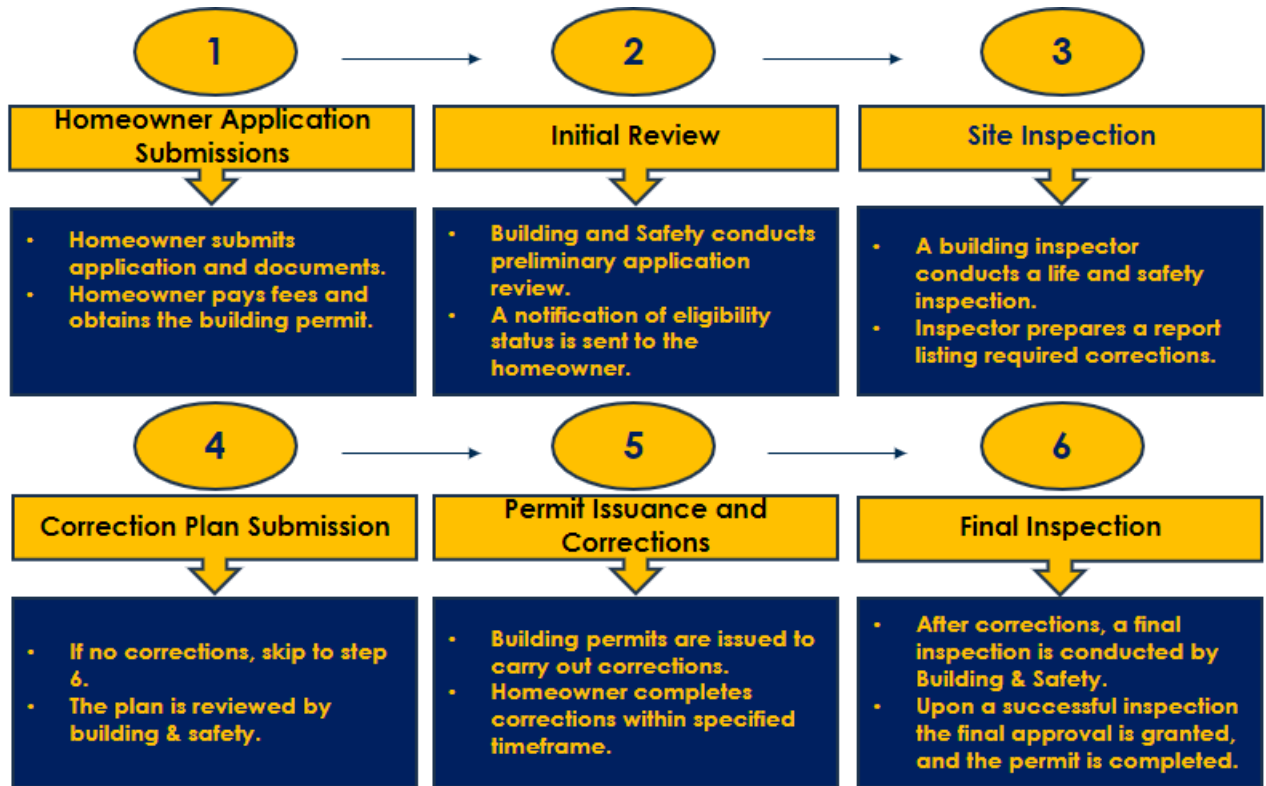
1

Homeowner Application Submissions

• Homeowner submits application and documents.
• Homeowner pays fees and obtains the building permit.

2

Initial Review

• Building and Safety conducts preliminary application review.
• A notification of eligibility status is sent to the homeowner.

3

Site Inspection

• A building inspector conducts a life and safety inspection.
• Inspector prepares a report listing required corrections.

4

Correction Plan Submission

• If no corrections, skip to step 6.
• The plan is reviewed by building & safety.

5

Permit Issuance and Corrections

• Building permits are issued to carry out corrections.
• Homeowner completes corrections within specified timeframe.

6

Final Inspection

• After corrections, a final inspection is conducted by Building & Safety.
• Upon a successful inspection the final approval is granted, and the permit is completed.